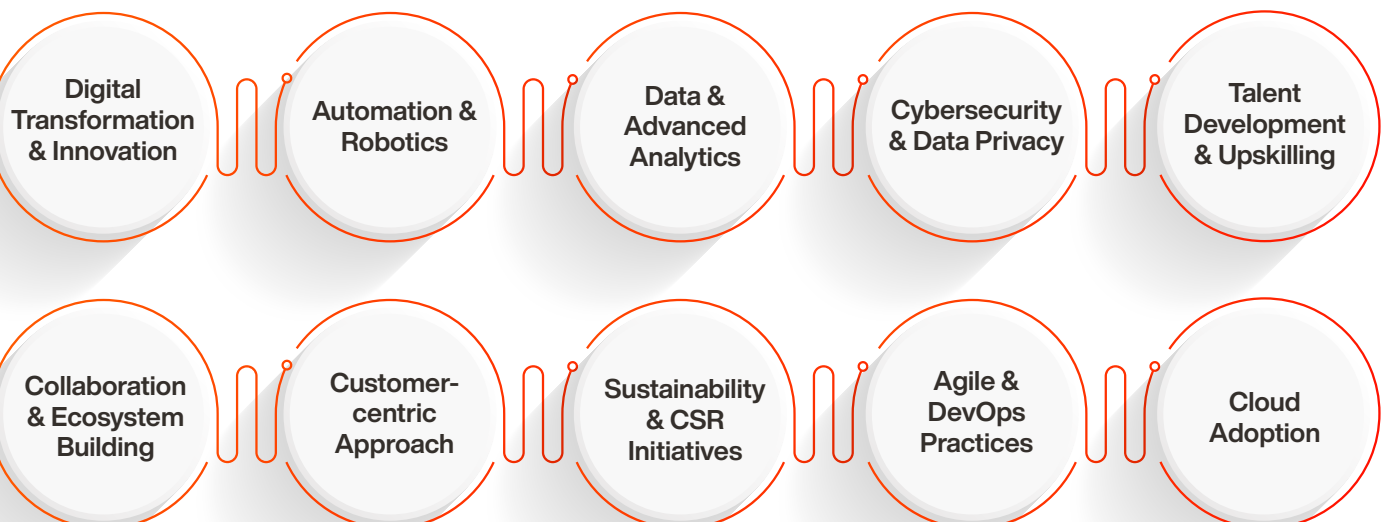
Digital Transformation & Innovation

Automation & Robotics

Data & Advanced Analytics

Cybersecurity & Data Privacy

Talent Development & Upskilling

Collaboration & Ecosystem Building

Customer-centric Approach

Sustainability & CSR Initiatives

Agile & DevOps Practices

Cloud Adoption